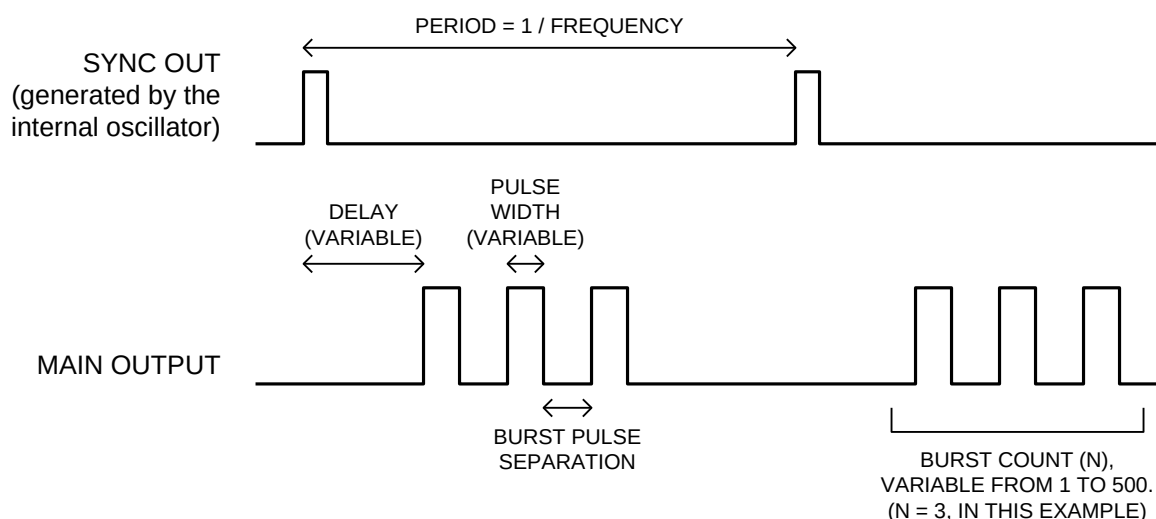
PERIOD = 1 / FREQUENCY

SYNC OUT (generated by the internal oscillator)

DELAY (VARIABLE)

PULSE WIDTH (VARIABLE)

MAIN OUTPUT

BURST PULSE SEPARATION

BURST COUNT (N), VARIABLE FROM 1 TO 500. (N = 3, IN THIS EXAMPLE)